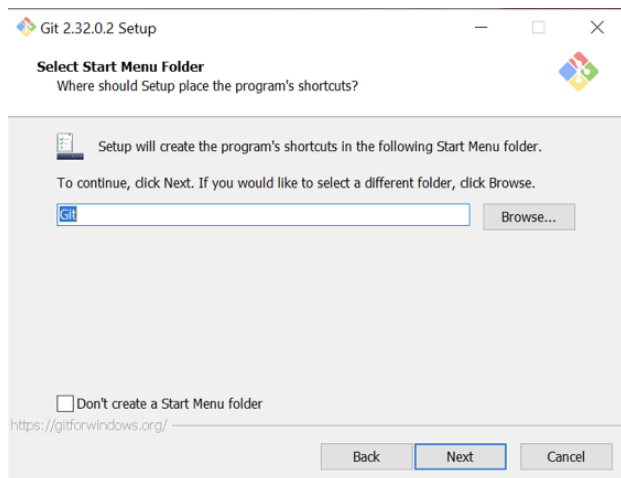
Git 2.32.0.2 Setup

Select Start Menu Folder
Where should Setup place the program's shortcuts?

Setup will create the program's shortcuts in the following Start Menu folder.

To continue, click Next. If you would like to select a different folder, click Browse.

Git

Browse...

Don't create a Start Menu folder

https://gitforwindows.org/

Back

Next

Cancel